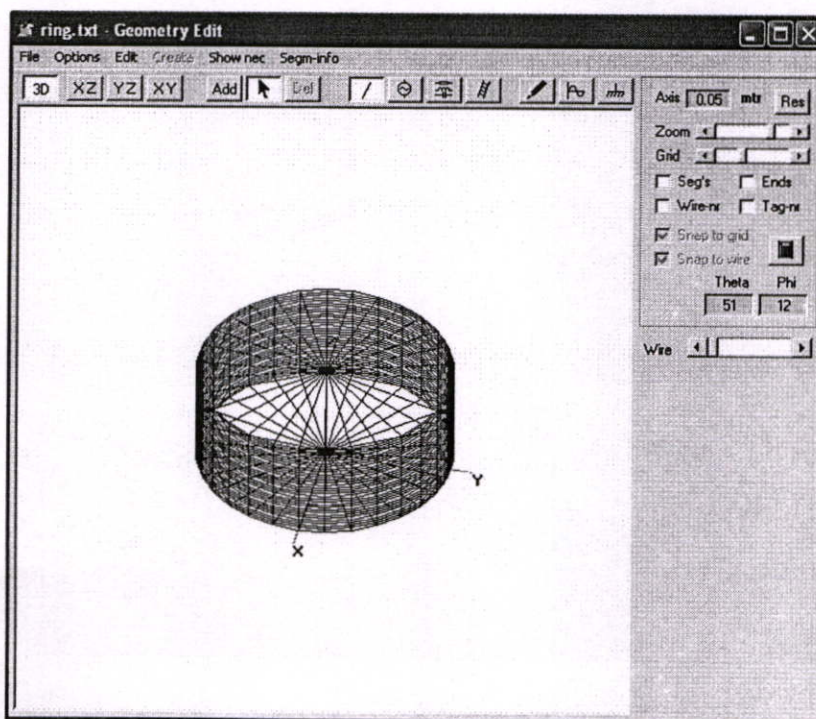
ring.txt - Geometry Edit

File Options Edit Create Show nec Segm-info

3D XZ YZ XY Add Del

Axis 0.05 mtr Res

Zoom

Grid

Seg's Ends

Wire-nr Tag-nr

Snap to grid

Snap to wire

Theta Phi

51 12

Wire

Y

X